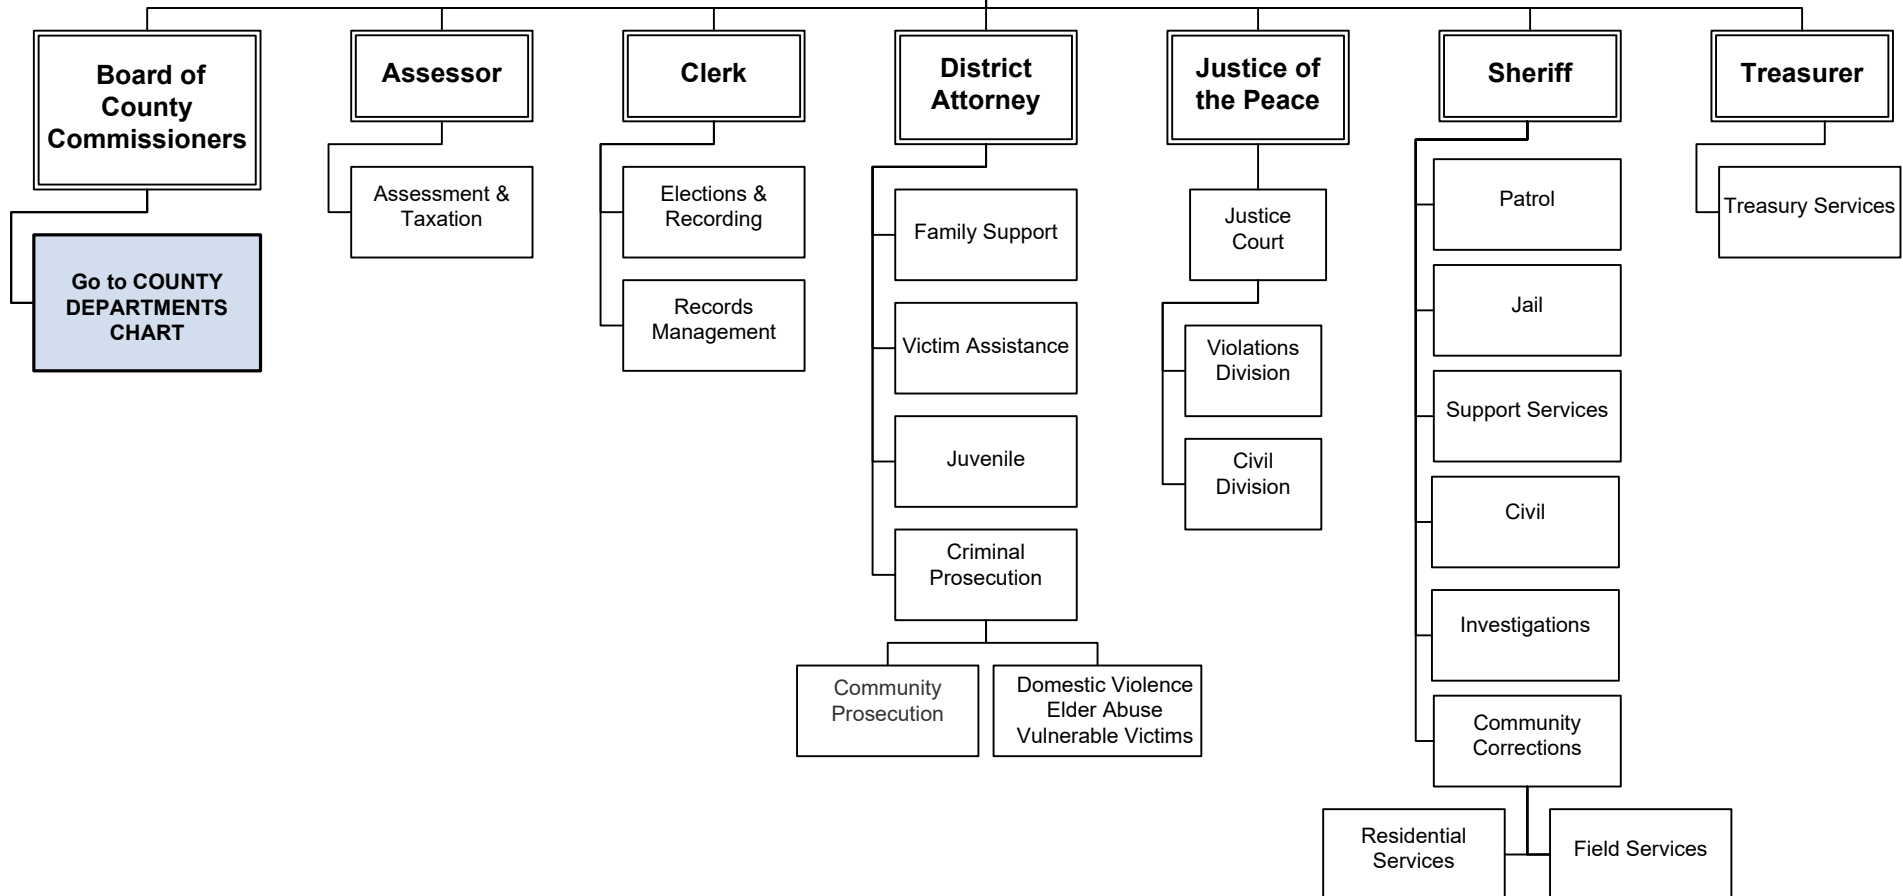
Board of County Commissioners

Go to COUNTY DEPARTMENTS CHART

Assessor

Assessment & Taxation

Clerk

Elections & Recording

Records Management

District Attorney

Family Support

Victim Assistance

Juvenile

Criminal Prosecution

Community Prosecution

Domestic Violence Elder Abuse Vulnerable Victims

Justice of the Peace

Justice Court

Violations Division

Civil Division

Sheriff

Patrol

Jail

Support Services

Civil

Investigations

Community Corrections

Residential Services

Field Services

Treasurer

Treasury Services